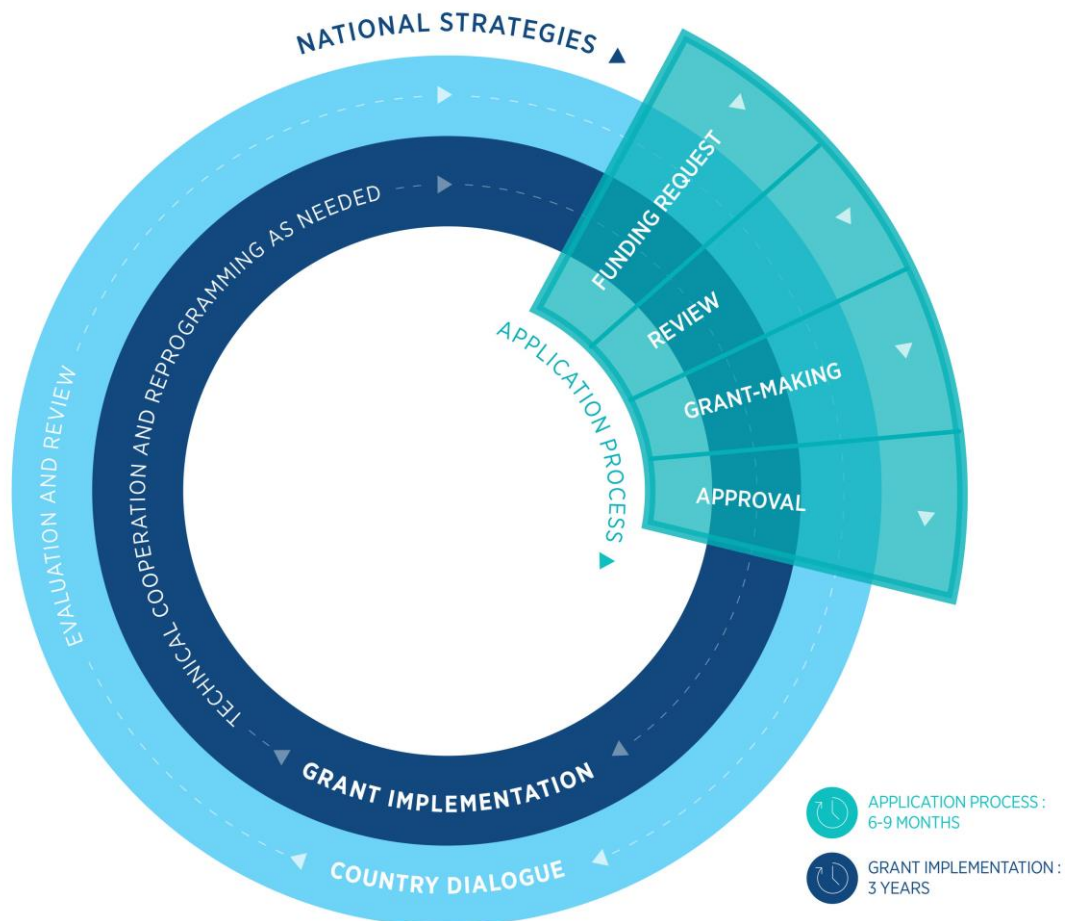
NATIONAL STRATEGIES

FUNDING REQUEST

REVIEW

GRANT-MAKING

APPROVAL

APPLICATION PROCESS

TECHNICAL COOPERATION AND REPROGRAMMING AS NEEDED

EVALUATION AND REVIEW

GRANT IMPLEMENTATION

COUNTRY DIALOGUE

APPLICATION PROCESS : 6-9 MONTHS

GRANT IMPLEMENTATION : 3 YEARS